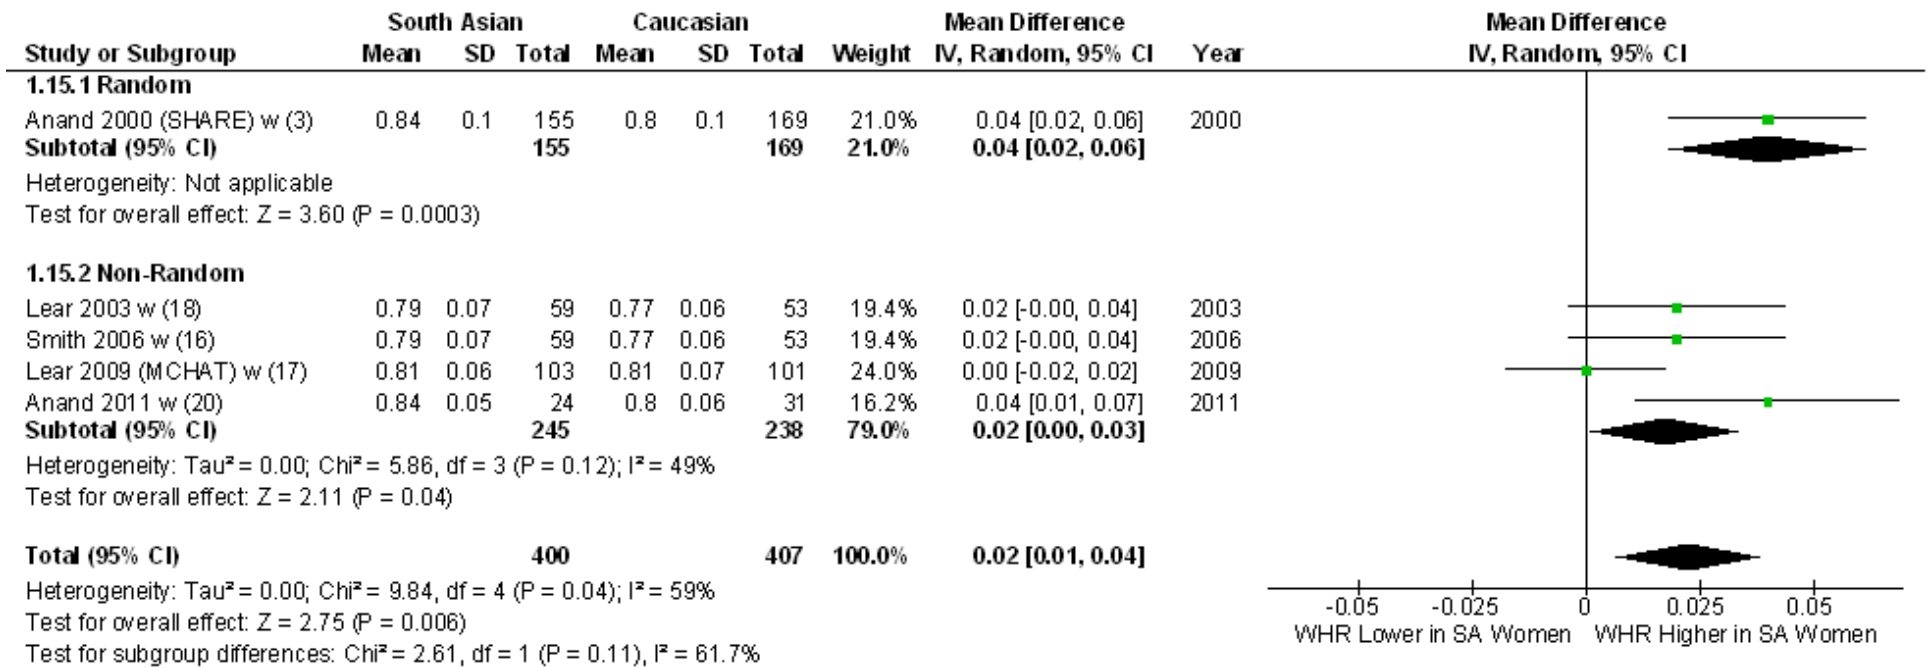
| Study or Subgroup | South Asian Mean | SD | Total | Caucasian Mean | SD | Total | Weight | Mean Difference IV, Random, 95% CI | Year |
|---|---|---|---|---|---|---|---|---|---|
| **1.15.1 Random** | | | | | | | | | |
| Anand 2000 (SHARE) w (3) | 0.84 | 0.1 | 155 | 0.8 | 0.1 | 169 | 21.0% | 0.04 [0.02, 0.06] | 2000 |
| **Subtotal (95% CI)** | | | **155** | | | **169** | **21.0%** | **0.04 [0.02, 0.06]** | |

Heterogeneity: Not applicable
Test for overall effect: Z = 3.60 (P = 0.0003)

| Study or Subgroup | South Asian Mean | SD | Total | Caucasian Mean | SD | Total | Weight | Mean Difference IV, Random, 95% CI | Year |
|---|---|---|---|---|---|---|---|---|---|
| **1.15.2 Non-Random** | | | | | | | | | |
| Lear 2003 w (18) | 0.79 | 0.07 | 59 | 0.77 | 0.06 | 53 | 19.4% | 0.02 [-0.00, 0.04] | 2003 |
| Smith 2006 w (16) | 0.79 | 0.07 | 59 | 0.77 | 0.06 | 53 | 19.4% | 0.02 [-0.00, 0.04] | 2006 |
| Lear 2009 (MCHAT) w (17) | 0.81 | 0.06 | 103 | 0.81 | 0.07 | 101 | 24.0% | 0.00 [-0.02, 0.02] | 2009 |
| Anand 2011 w (20) | 0.84 | 0.05 | 24 | 0.8 | 0.06 | 31 | 16.2% | 0.04 [0.01, 0.07] | 2011 |
| **Subtotal (95% CI)** | | | **245** | | | **238** | **79.0%** | **0.02 [0.00, 0.03]** | |

Heterogeneity: Tau² = 0.00; Chi² = 5.86, df = 3 (P = 0.12); I² = 49%
Test for overall effect: Z = 2.11 (P = 0.04)

**Total (95% CI)** **400** **407** **100.0%** **0.02 [0.01, 0.04]**
Heterogeneity: Tau² = 0.00; Chi² = 9.84, df = 4 (P = 0.04); I² = 59%
Test for overall effect: Z = 2.75 (P = 0.006)
Test for subgroup differences: Chi² = 2.61, df = 1 (P = 0.11), I² = 61.7%

Mean Difference
IV, Random, 95% CI
-0.05 -0.025 0 0.025 0.05
WHR Lower in SA Women WHR Higher in SA Women